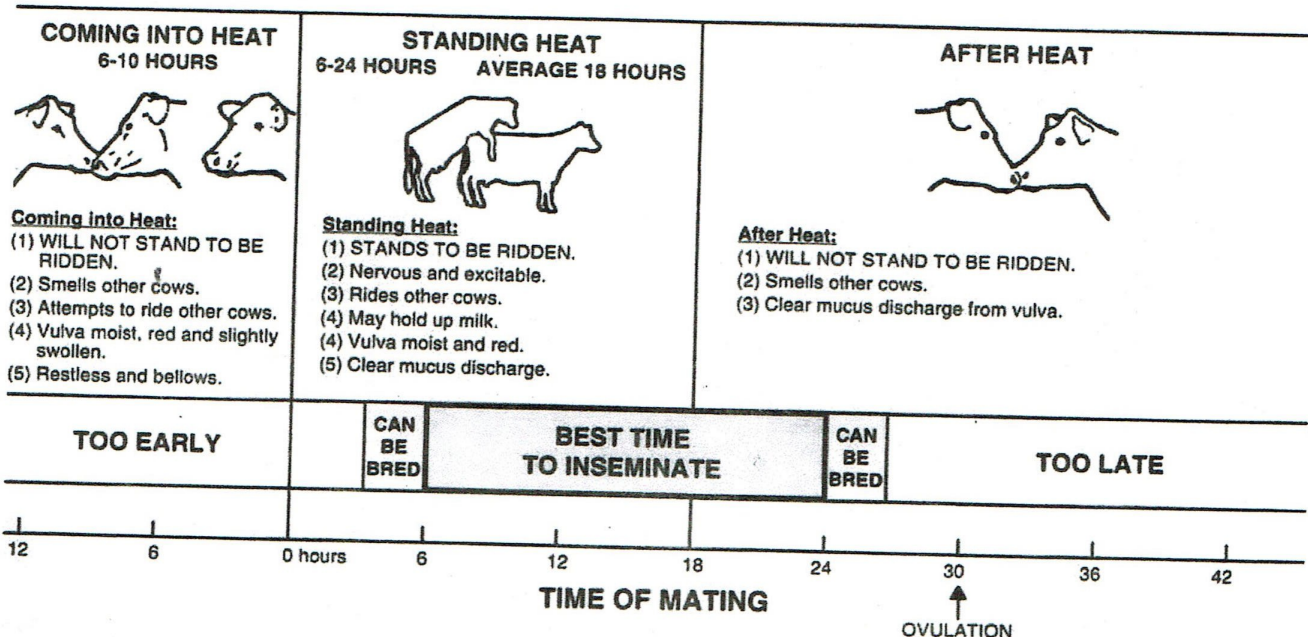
COMING INTO HEAT
6-10 HOURS

Coming into Heat:
(1) WILL NOT STAND TO BE RIDDEN.
(2) Smells other cows.
(3) Attempts to ride other cows.
(4) Vulva moist, red and slightly swollen.
(5) Restless and bellows.

STANDING HEAT
6-24 HOURS AVERAGE 18 HOURS

Standing Heat:
(1) STANDS TO BE RIDDEN.
(2) Nervous and excitable.
(3) Rides other cows.
(4) May hold up milk.
(4) Vulva moist and red.
(5) Clear mucus discharge.

AFTER HEAT

After Heat:
(1) WILL NOT STAND TO BE RIDDEN.
(2) Smells other cows.
(3) Clear mucus discharge from vulva.

TOO EARLY

CAN BE BRED

BEST TIME TO INSEMINATE

CAN BE BRED

TOO LATE

12 6 0 hours 6 12 18 24 30 36 42

TIME OF MATING

OVULATION